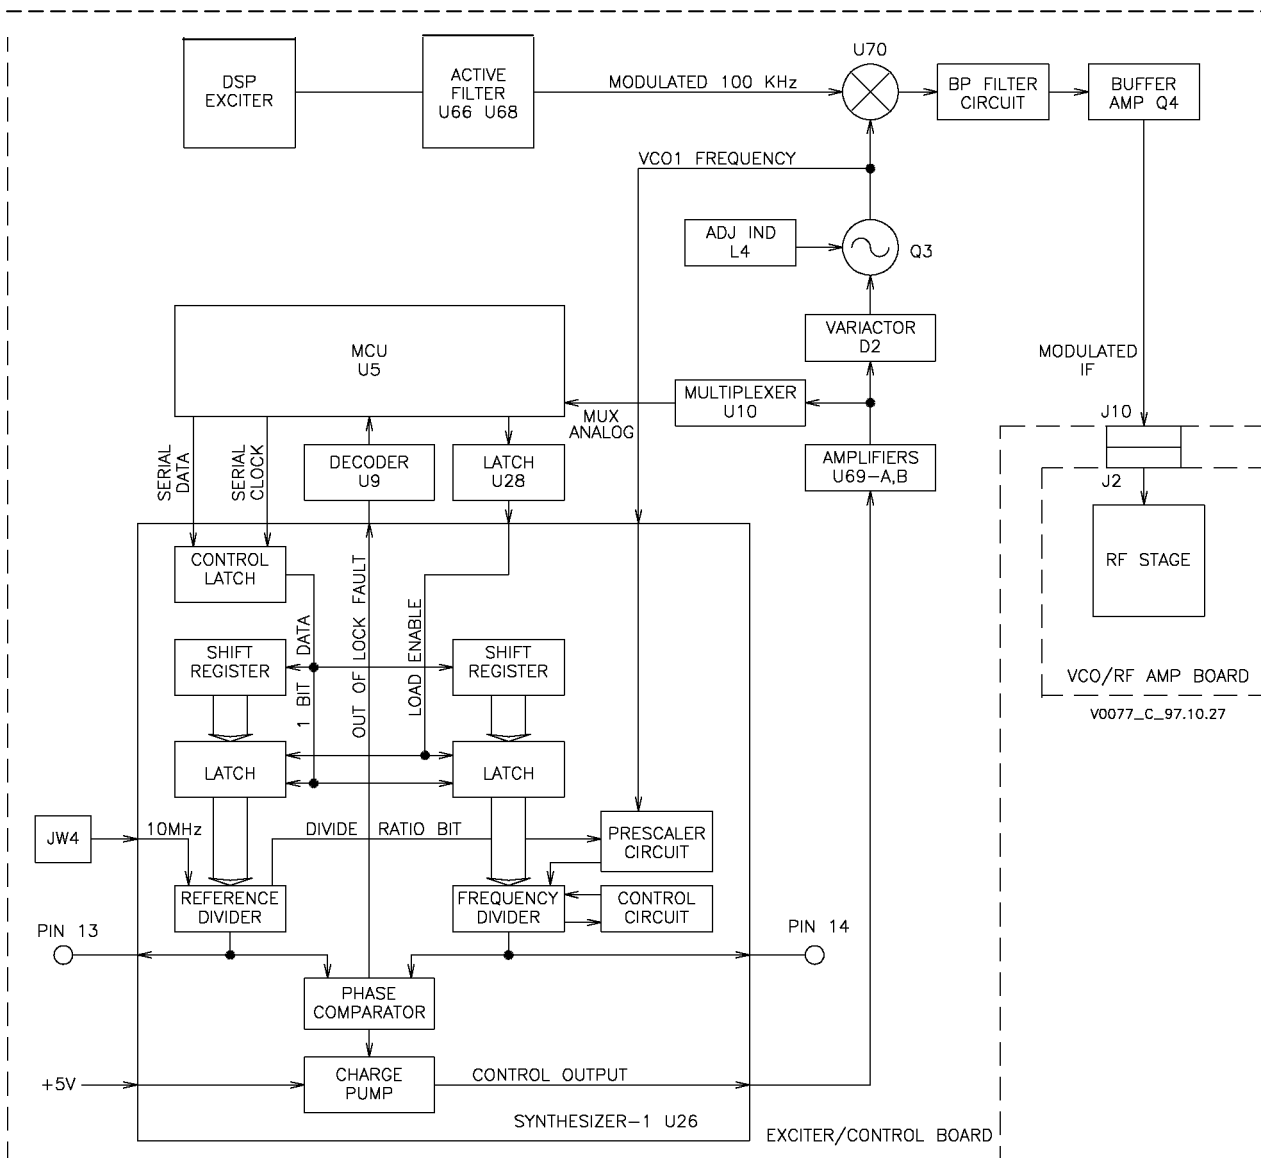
DSP EXCITER

ACTIVE FILTER U66 U68

MODULATED 100 KHz

U70

BP FILTER CIRCUIT

BUFFER AMP Q4

VCO1 FREQUENCY

ADJ IND L4

Q3

VARIACTOR D2

MCU U5

MULTIPLEXER U10

MUX ANALOG

MODULATED IF

J10

J2

SERIAL DATA

SERIAL CLOCK

DECODER U9

LATCH U28

AMPLIFIERS U69–A,B

RF STAGE

CONTROL LATCH

OUT OF LOCK FAULT

LOAD ENABLE

1 BIT DATA

SHIFT REGISTER

SHIFT REGISTER

VCO/RF AMP BOARD

V0077_C_97.10.27

LATCH

LATCH

JW4

10MHz

DIVIDE RATIO BIT

PRESCALER CIRCUIT

REFERENCE DIVIDER

FREQUENCY DIVIDER

CONTROL CIRCUIT

PIN 13

PIN 14

PHASE COMPARATOR

+5V

CHARGE PUMP

CONTROL OUTPUT

SYNTHESIZER–1 U26

EXCITER/CONTROL BOARD